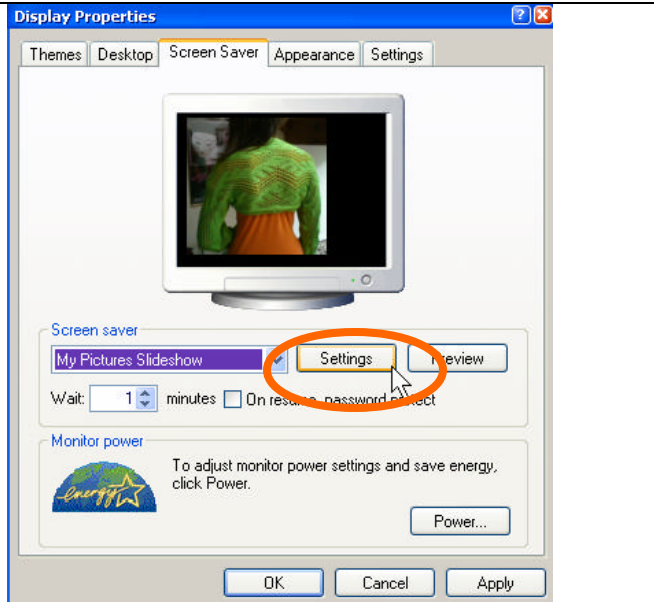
Display Properties

Themes Desktop Screen Saver Appearance Settings

Screen saver

My Pictures Slideshow

Settings

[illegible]eview

Wait: 1 minutes On res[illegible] password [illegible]ect

Monitor power

energy

To adjust monitor power settings and save energy, click Power.

Power...

OK Cancel Apply